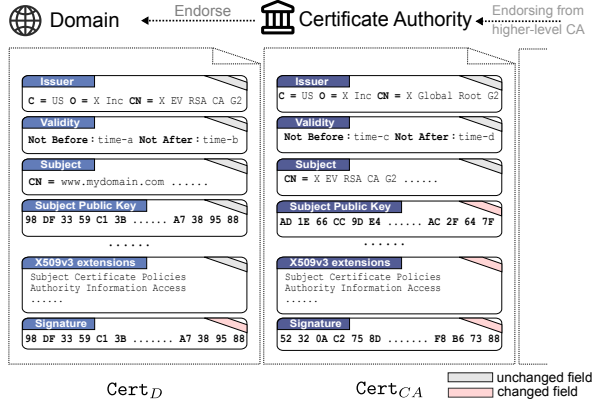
Domain Endorse Certificate Authority Endorsing from higher-level CA

Issuer
C = US O = X Inc CN = X EV RSA CA G2

Validity
Not Before: time-a Not After: time-b

Subject
CN = www.mydomain.com ......

Subject Public Key
98 DF 33 59 C1 3B ...... A7 38 95 88

......

X509v3 extensions
Subject Certificate Policies
Authority Information Access
......

Signature
98 DF 33 59 C1 3B ....... A7 38 95 88

$\texttt{Cert}_D$

Issuer
C = US O = X Inc CN = X Global Root G2

Validity
Not Before: time-c Not After: time-d

Subject
CN = X EV RSA CA G2 ......

Subject Public Key
AD 1E 66 CC 9D E4 ...... AC 2F 64 7F

......

X509v3 extensions
Subject Certificate Policies
Authority Information Access
......

Signature
52 32 0A C2 75 8D ....... F8 B6 73 88

$\texttt{Cert}_{CA}$

unchanged field
changed field